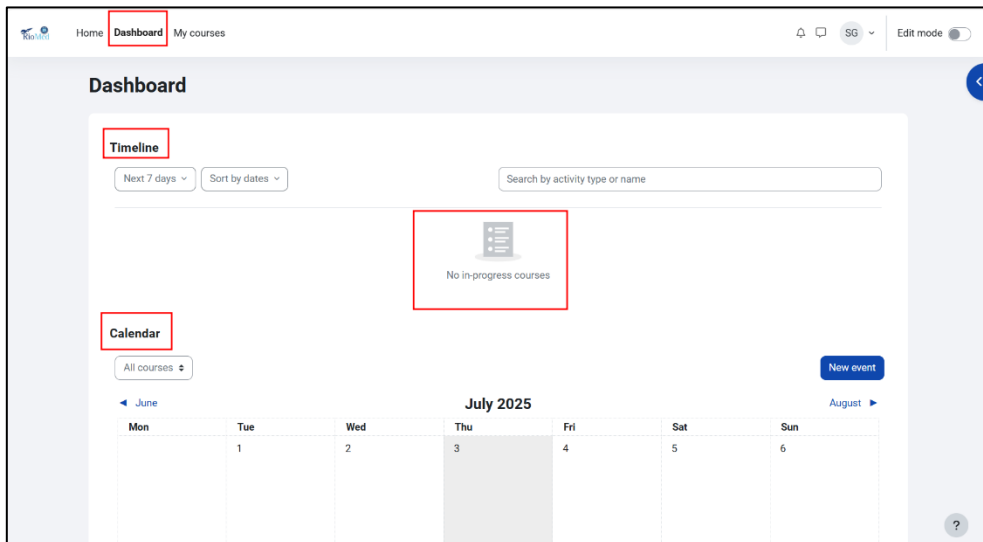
Home Dashboard My courses

SG Edit mode

Dashboard

Timeline

Next 7 days Sort by dates

Search by activity type or name

No in-progress courses

Calendar

All courses

New event

◄ June

July 2025

August ►

| Mon | Tue | Wed | Thu | Fri | Sat | Sun |
|---|---|---|---|---|---|---|
| | 1 | 2 | 3 | 4 | 5 | 6 |

?